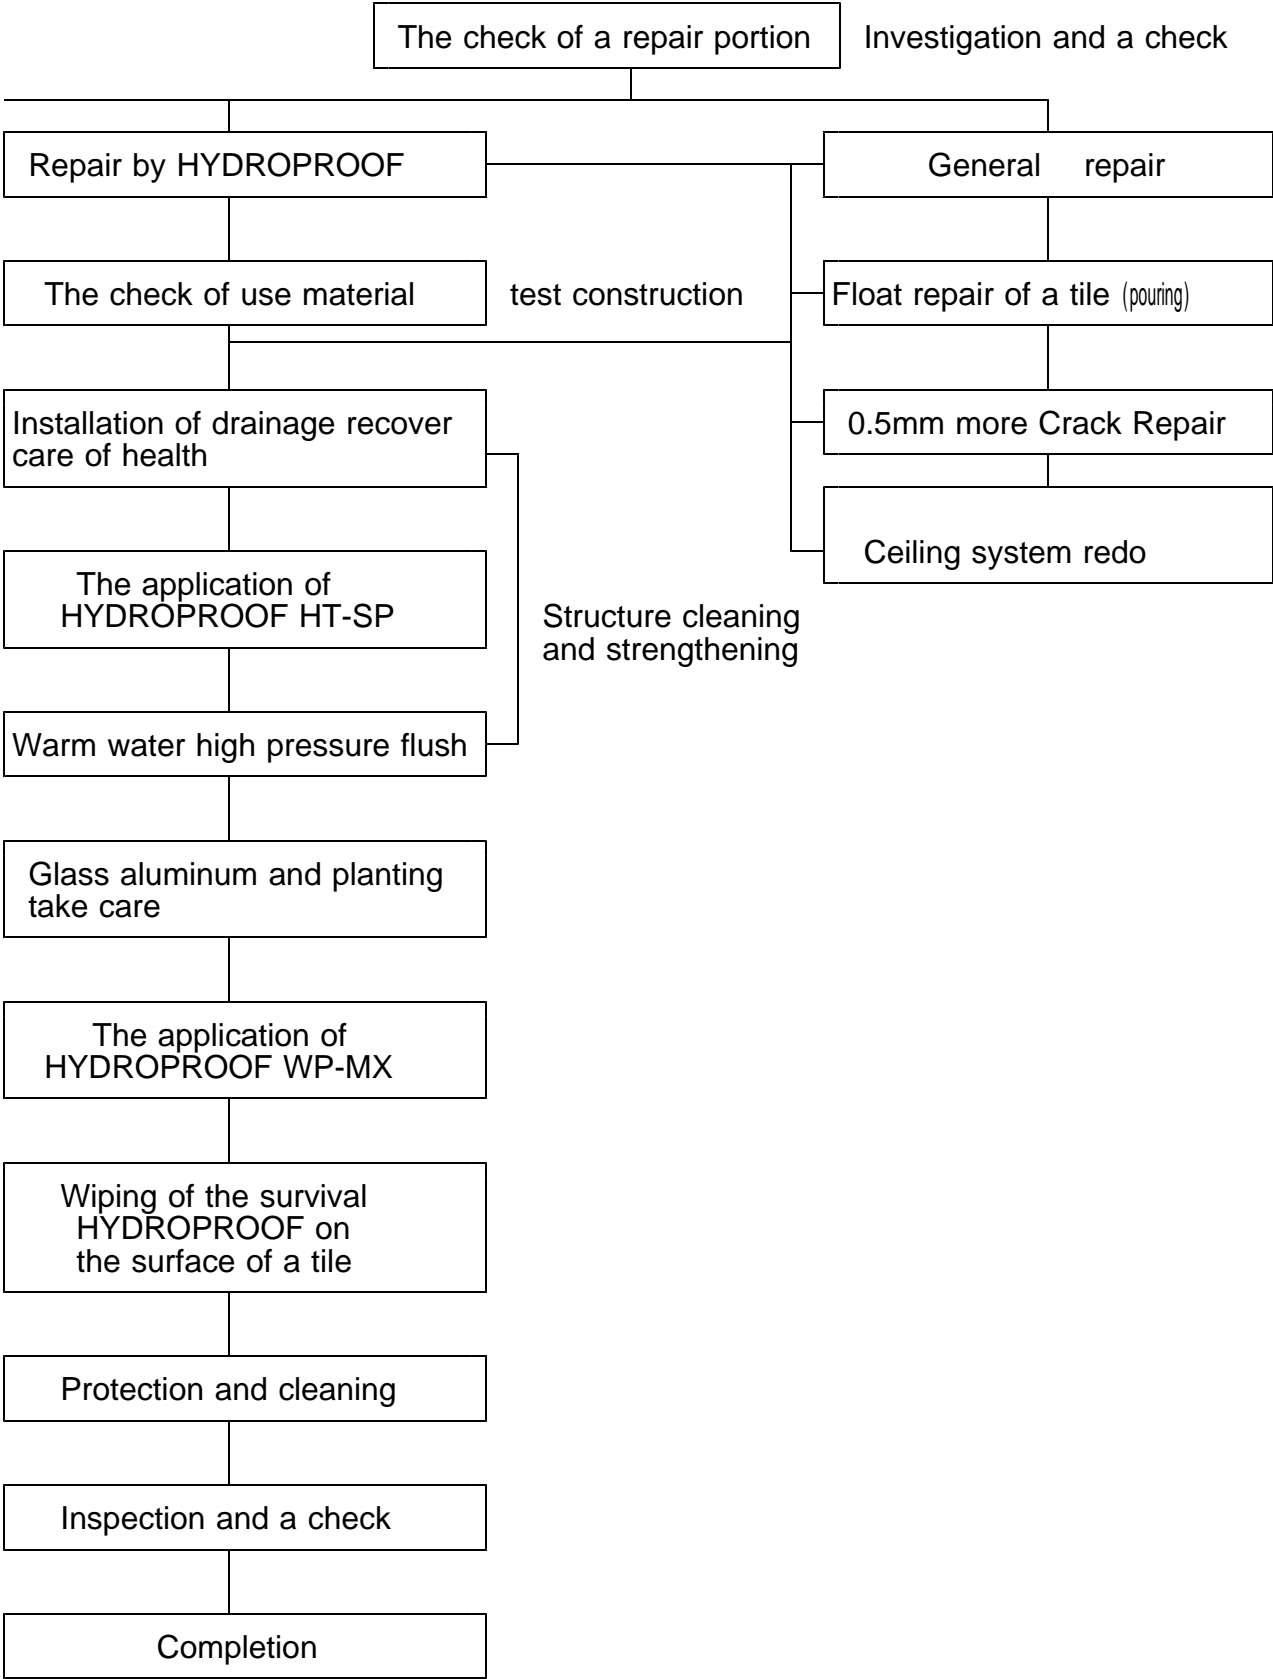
The check of a repair portion

Investigation and a check

Repair by HYDROPROOF

General repair

The check of use material

test construction

Float repair of a tile (pouring)

Installation of drainage recover care of health

0.5mm more Crack Repair

Ceiling system redo

The application of HYDROPROOF HT-SP

Structure cleaning and strengthening

Warm water high pressure flush

Glass aluminum and planting take care

The application of HYDROPROOF WP-MX

Wiping of the survival HYDROPROOF on the surface of a tile

Protection and cleaning

Inspection and a check

Completion